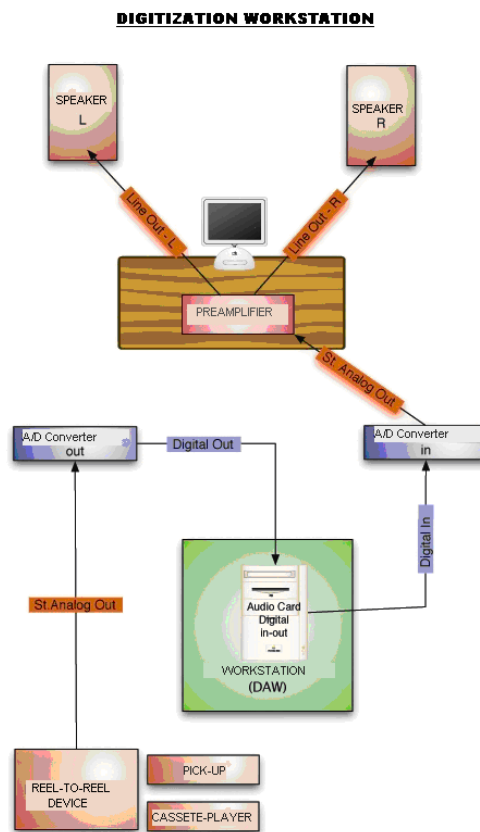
DIGITIZATION WORKSTATION

SPEAKER
L

SPEAKER
R

Line Out - L

Line Out - R

PREAMPLIFIER

St. Analog Out

A/D Converter
out

Digital Out

A/D Converter
in

Digital In

St.Analog Out

Audio Card
Digital
in-out

WORKSTATION
(DAW)

REEL-TO-REEL
DEVICE

PICK-UP

CASSETE-PLAYER